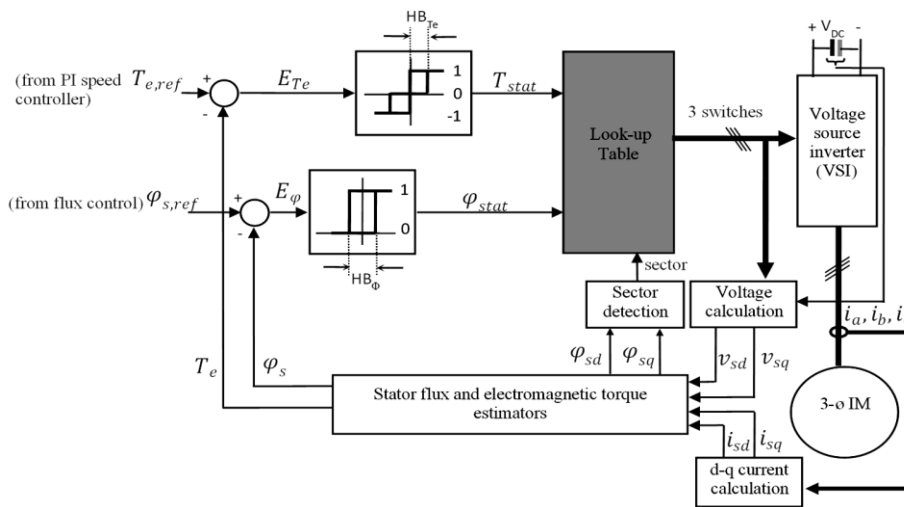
(from PI speed controller) $T_{e,ref}$

+

-

$E_{Te}$

$HB_{Te}$

1

0

-1

$T_{stat}$

Look-up Table

3 switches

$+ V_{DC} -$

Voltage source inverter (VSI)

(from flux control) $\varphi_{s,ref}$

+

-

$E_{\varphi}$

1

0

$HB_{\Phi}$

$\varphi_{stat}$

sector

Sector detection

Voltage calculation

$i_a, i_b, i$

$T_e$

$\varphi_s$

$\varphi_{sd}$ $\varphi_{sq}$

$v_{sd}$ $v_{sq}$

Stator flux and electromagnetic torque estimators

3-ø IM

$i_{sd}$ $i_{sq}$

d-q current calculation